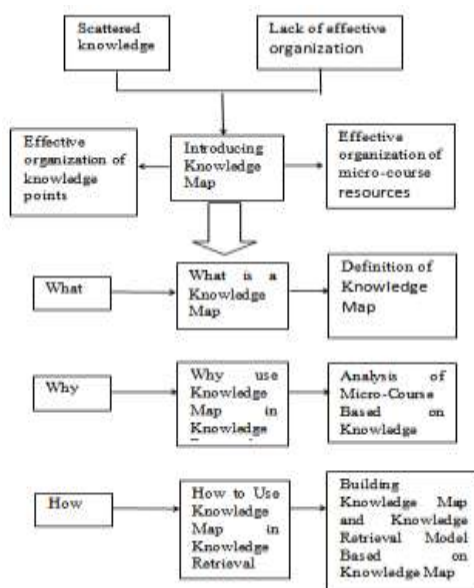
Scattered knowledge

Lack of effective organization

Effective organization of knowledge points

Introducing Knowledge Map

Effective organization of micro-course resources

What

What is a Knowledge Map

Definition of Knowledge Map

Why

Why use Knowledge Map in Knowledge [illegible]

Analysis of Micro-Course Based on Knowledge

How

How to Use Knowledge Map in Knowledge Retrieval

Building Knowledge Map and Knowledge Retrieval Model Based on Knowledge Map